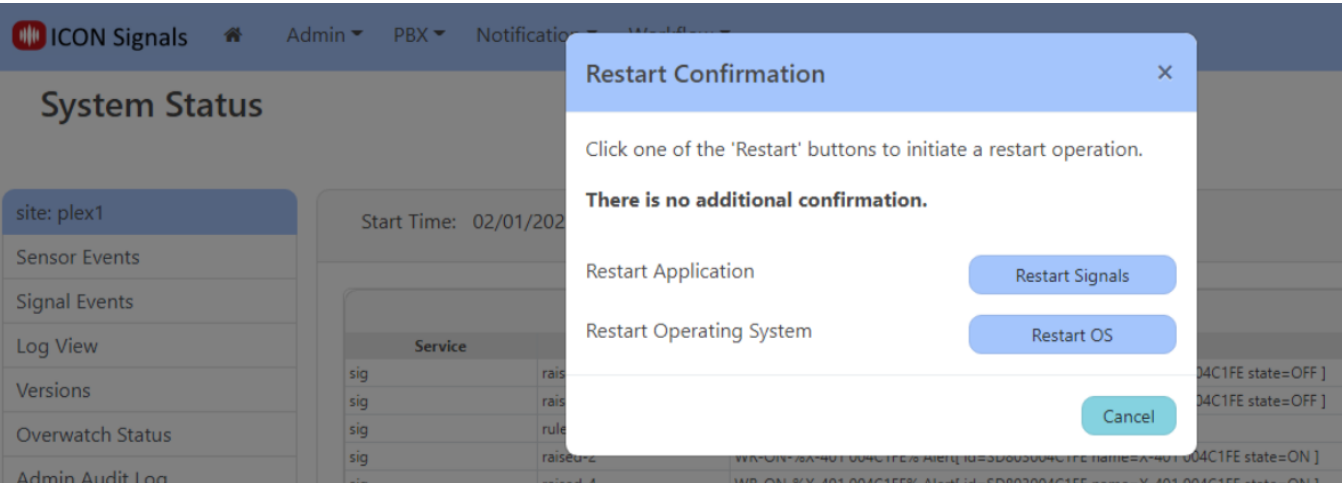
ICON Signals Admin PBX Notificatio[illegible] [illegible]

System Status

site: plex1
Sensor Events
Signal Events
Log View
Versions
Overwatch Status
Admin Audit Log

Start Time: 02/01/202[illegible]

| Service | | |
|---|---|---|
| sig | rais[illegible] | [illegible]04C1FE state=OFF ] |
| sig | rais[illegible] | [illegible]04C1FE state=OFF ] |
| sig | rule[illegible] | |
| sig | raised-2 | WR-ON-%X-401 004C1FE% Alert[ id=5D803004C1FE name=X-401 004C1FE state=ON ] |
| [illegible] | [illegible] | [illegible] |

Restart Confirmation ×

Click one of the 'Restart' buttons to initiate a restart operation.

There is no additional confirmation.

Restart Application Restart Signals

Restart Operating System Restart OS

Cancel